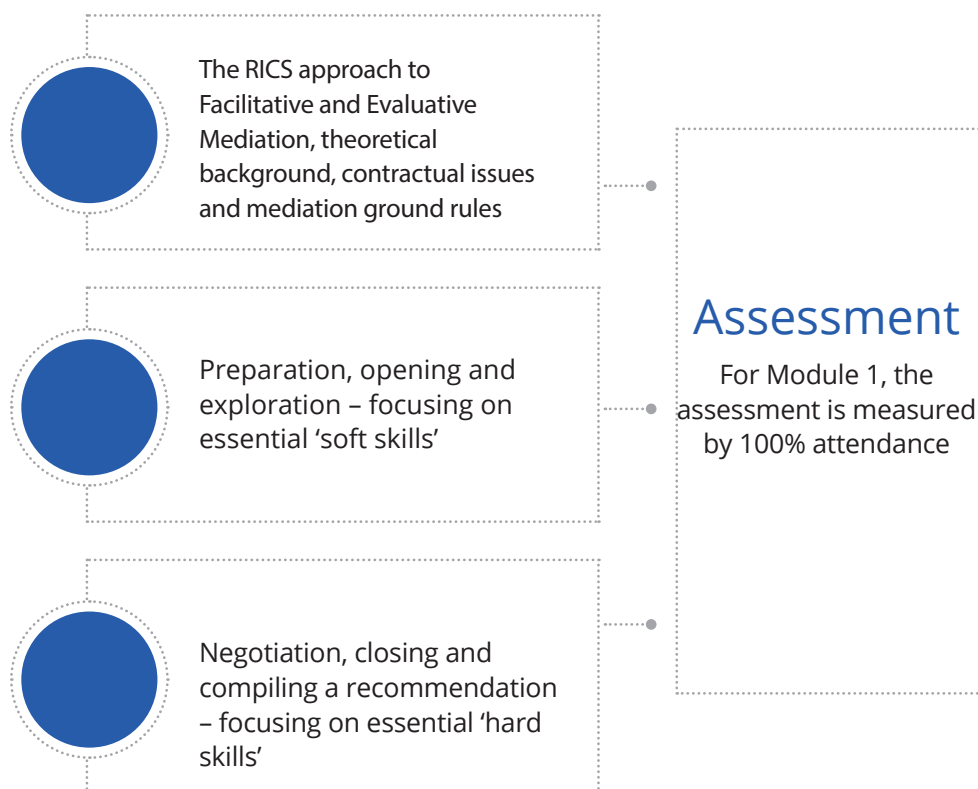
The RICS approach to Facilitative and Evaluative Mediation, theoretical background, contractual issues and mediation ground rules

Preparation, opening and exploration – focusing on essential ‘soft skills’

Negotiation, closing and compiling a recommendation – focusing on essential ‘hard skills’

Assessment

For Module 1, the assessment is measured by 100% attendance